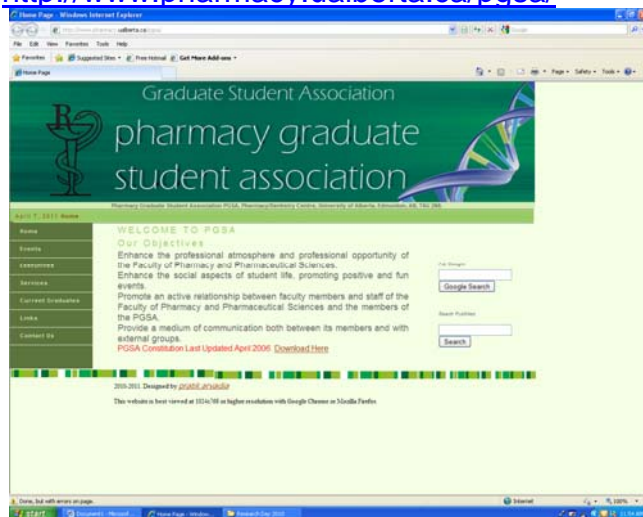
http://www.pharmacy.ualberta.ca/pgsa/

Home Page - Windows Internet Explorer

http://www.pharmacy.ualberta.ca/pgsa/

File Edit View Favorites Tools Help

Favorites | Suggested Sites • Free Hotmail Get More Add-ons •

Home Page

Page • Safety • Tools •

Graduate Student Association

pharmacy graduate student association

Pharmacy Graduate Student Association PGSA, Pharmacy/Dentistry Centre, University of Alberta, Edmonton, AB, T6G 2N8

April 7, 2011 Home

Home
Events
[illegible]
Services
Current Graduates
Links
Contact Us

WELCOME TO PGSA

Our Objectives

Enhance the professional atmosphere and professional opportunity of the Faculty of Pharmacy and Pharmaceutical Sciences.
Enhance the social aspects of student life, promoting positive and fun events.
Promote an active relationship between faculty members and staff of the Faculty of Pharmacy and Pharmaceutical Sciences and the members of the PGSA.
Provide a medium of communication both between its members and with external groups.
PGSA Constitution Last Updated April 2006 Download Here

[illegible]
Google Search

Search PubMed
Search

2010-2011. Designed by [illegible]

This website is best viewed at 1024x768 or higher resolution with Google Chrome or Mozilla Firefox.

Done, but with errors on page.

Internet

100%

start | Document1 - Microsof... | Home Page - Window... | Research Day 2010